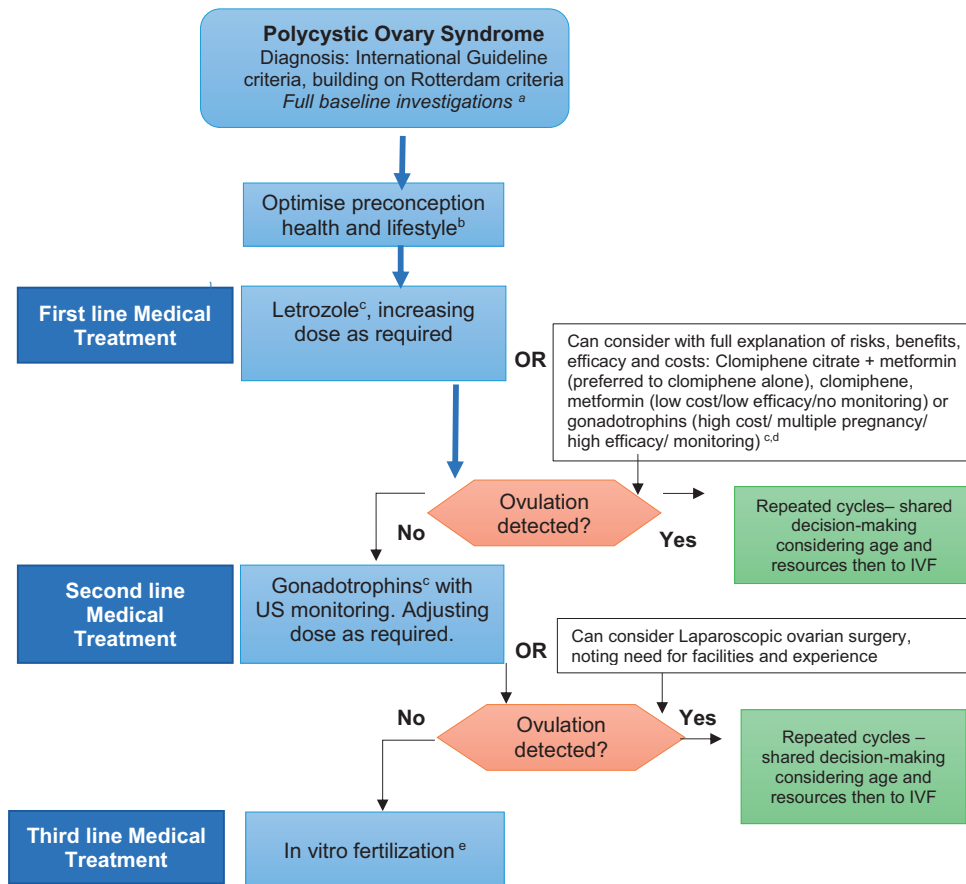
**Polycystic Ovary Syndrome**
Diagnosis: International Guideline criteria, building on Rotterdam criteria
*Full baseline investigations $^{a}$*

Optimise preconception health and lifestyle$^{b}$

First line Medical Treatment

Letrozole$^{c}$, increasing dose as required

OR

Can consider with full explanation of risks, benefits, efficacy and costs: Clomiphene citrate + metformin (preferred to clomiphene alone), clomiphene, metformin (low cost/low efficacy/no monitoring) or gonadotrophins (high cost/ multiple pregnancy/ high efficacy/ monitoring) $^{c,d}$

Ovulation detected?

No

Yes

Repeated cycles– shared decision-making considering age and resources then to IVF

Second line Medical Treatment

Gonadotrophins$^{c}$ with US monitoring. Adjusting dose as required.

OR

Can consider Laparoscopic ovarian surgery, noting need for facilities and experience

No

Ovulation detected?

Yes

Repeated cycles – shared decision-making considering age and resources then to IVF

Third line Medical Treatment

In vitro fertilization $^{e}$